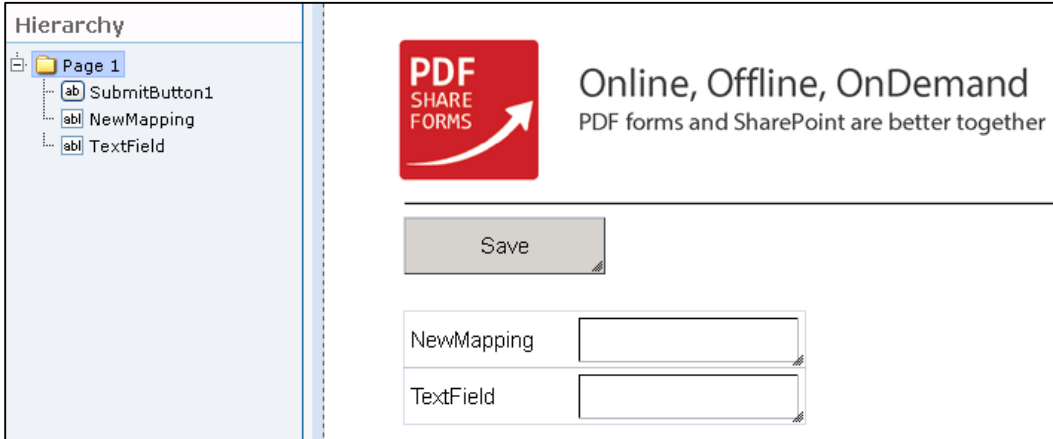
Hierarchy

Page 1
ab SubmitButton1
abl NewMapping
abl TextField

PDF SHARE FORMS

Online, Offline, OnDemand
PDF forms and SharePoint are better together

Save

| NewMapping | |
|---|---|
| TextField | |